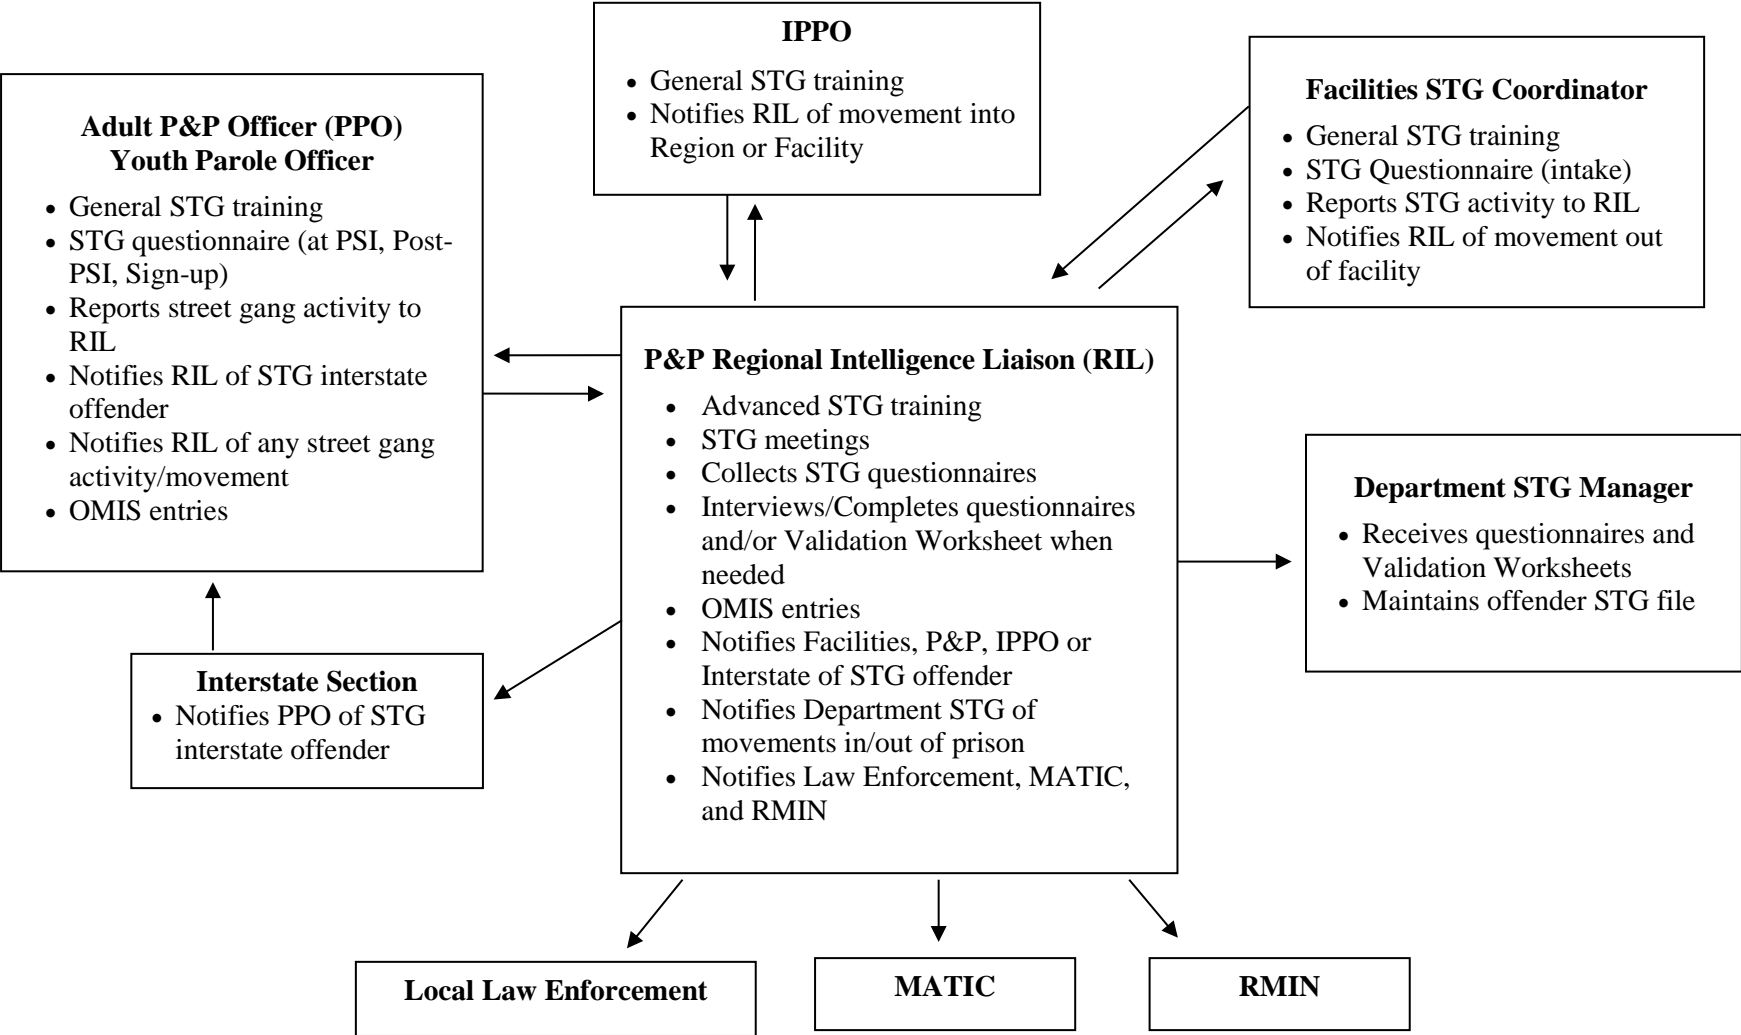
IPPO
- General STG training
- Notifies RIL of movement into Region or Facility

Adult P&P Officer (PPO)
Youth Parole Officer
- General STG training
- STG questionnaire (at PSI, Post-PSI, Sign-up)
- Reports street gang activity to RIL
- Notifies RIL of STG interstate offender
- Notifies RIL of any street gang activity/movement
- OMIS entries

Facilities STG Coordinator
- General STG training
- STG Questionnaire (intake)
- Reports STG activity to RIL
- Notifies RIL of movement out of facility

P&P Regional Intelligence Liaison (RIL)
- Advanced STG training
- STG meetings
- Collects STG questionnaires
- Interviews/Completes questionnaires and/or Validation Worksheet when needed
- OMIS entries
- Notifies Facilities, P&P, IPPO or Interstate of STG offender
- Notifies Department STG of movements in/out of prison
- Notifies Law Enforcement, MATIC, and RMIN

Department STG Manager
- Receives questionnaires and Validation Worksheets
- Maintains offender STG file

Interstate Section
- Notifies PPO of STG interstate offender

Local Law Enforcement

MATIC

RMIN